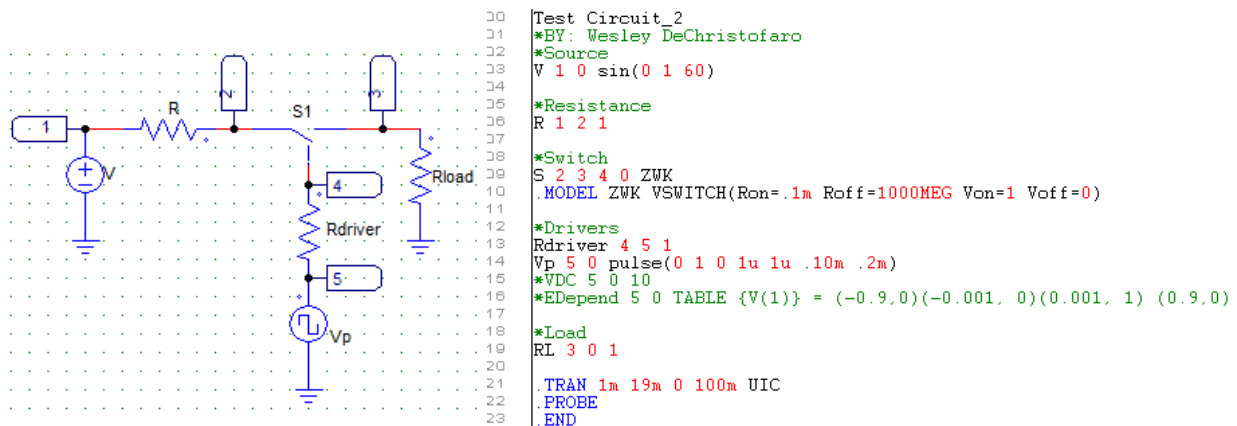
1
R
2
S1
3
V
4
Rload
Rdriver
5
Vp

1 Test Circuit_2
2 *BY: Wesley DeChristofaro
3 *Source
4 V 1 0 sin(0 1 60)
5
6 *Resistance
7 R 1 2 1
8
9 *Switch
10 S 2 3 4 0 ZWK
11 .MODEL ZWK VSWITCH(Ron=.1m Roff=1000MEG Von=1 Voff=0)
12
13 *Drivers
14 Rdriver 4 5 1
15 Vp 5 0 pulse(0 1 0 1u 1u .10m .2m)
16 *VDC 5 0 10
17 *EDepend 5 0 TABLE {V(1)} = (-0.9,0)(-0.001, 0)(0.001, 1) (0.9,0)
18
19 *Load
20 RL 3 0 1
21
22 .TRAN 1m 19m 0 100m UIC
23 .PROBE
24 .END